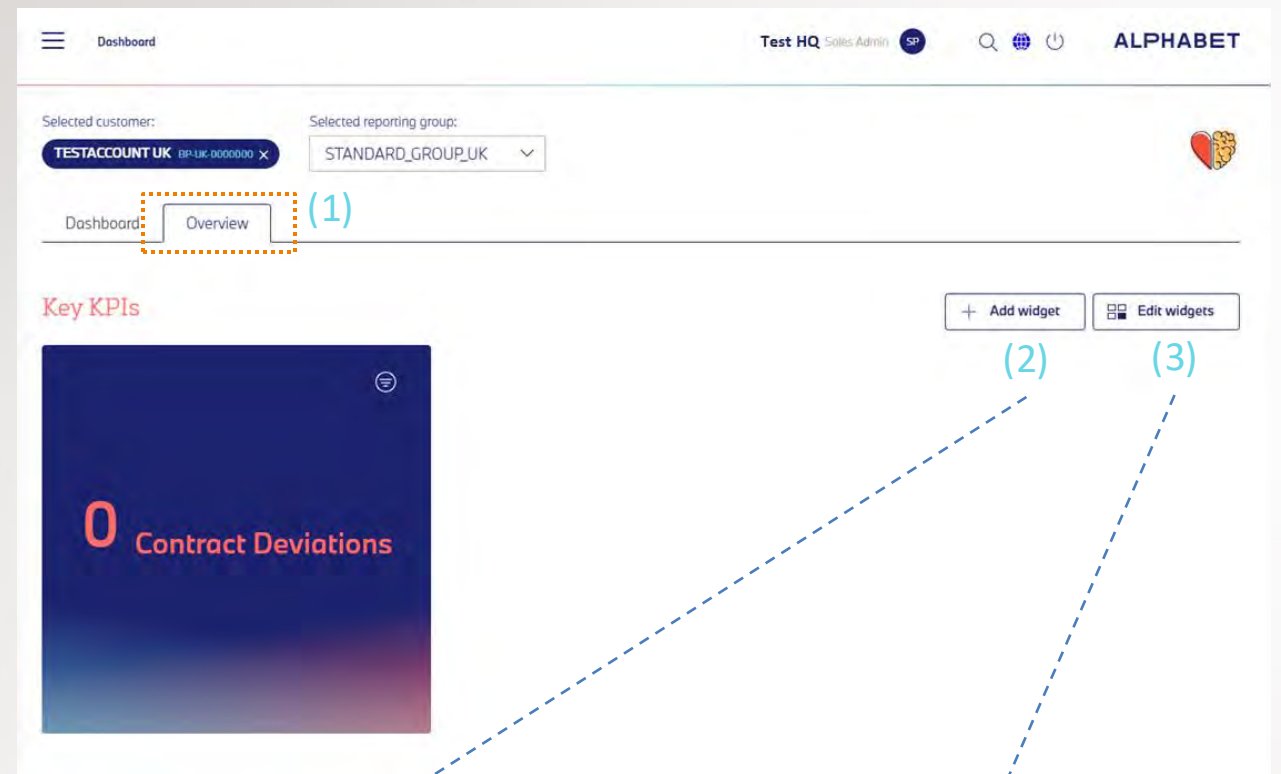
Dashboard

Test HQ Sales Admin SP

ALPHABET

Selected customer:
TESTACCOUNT UK BP-UK-0000000 ×

Selected reporting group:
STANDARD_GROUP_UK

Dashboard Overview (1)

Key KPIs

+ Add widget
Edit widgets

(2) (3)

0 Contract Deviations